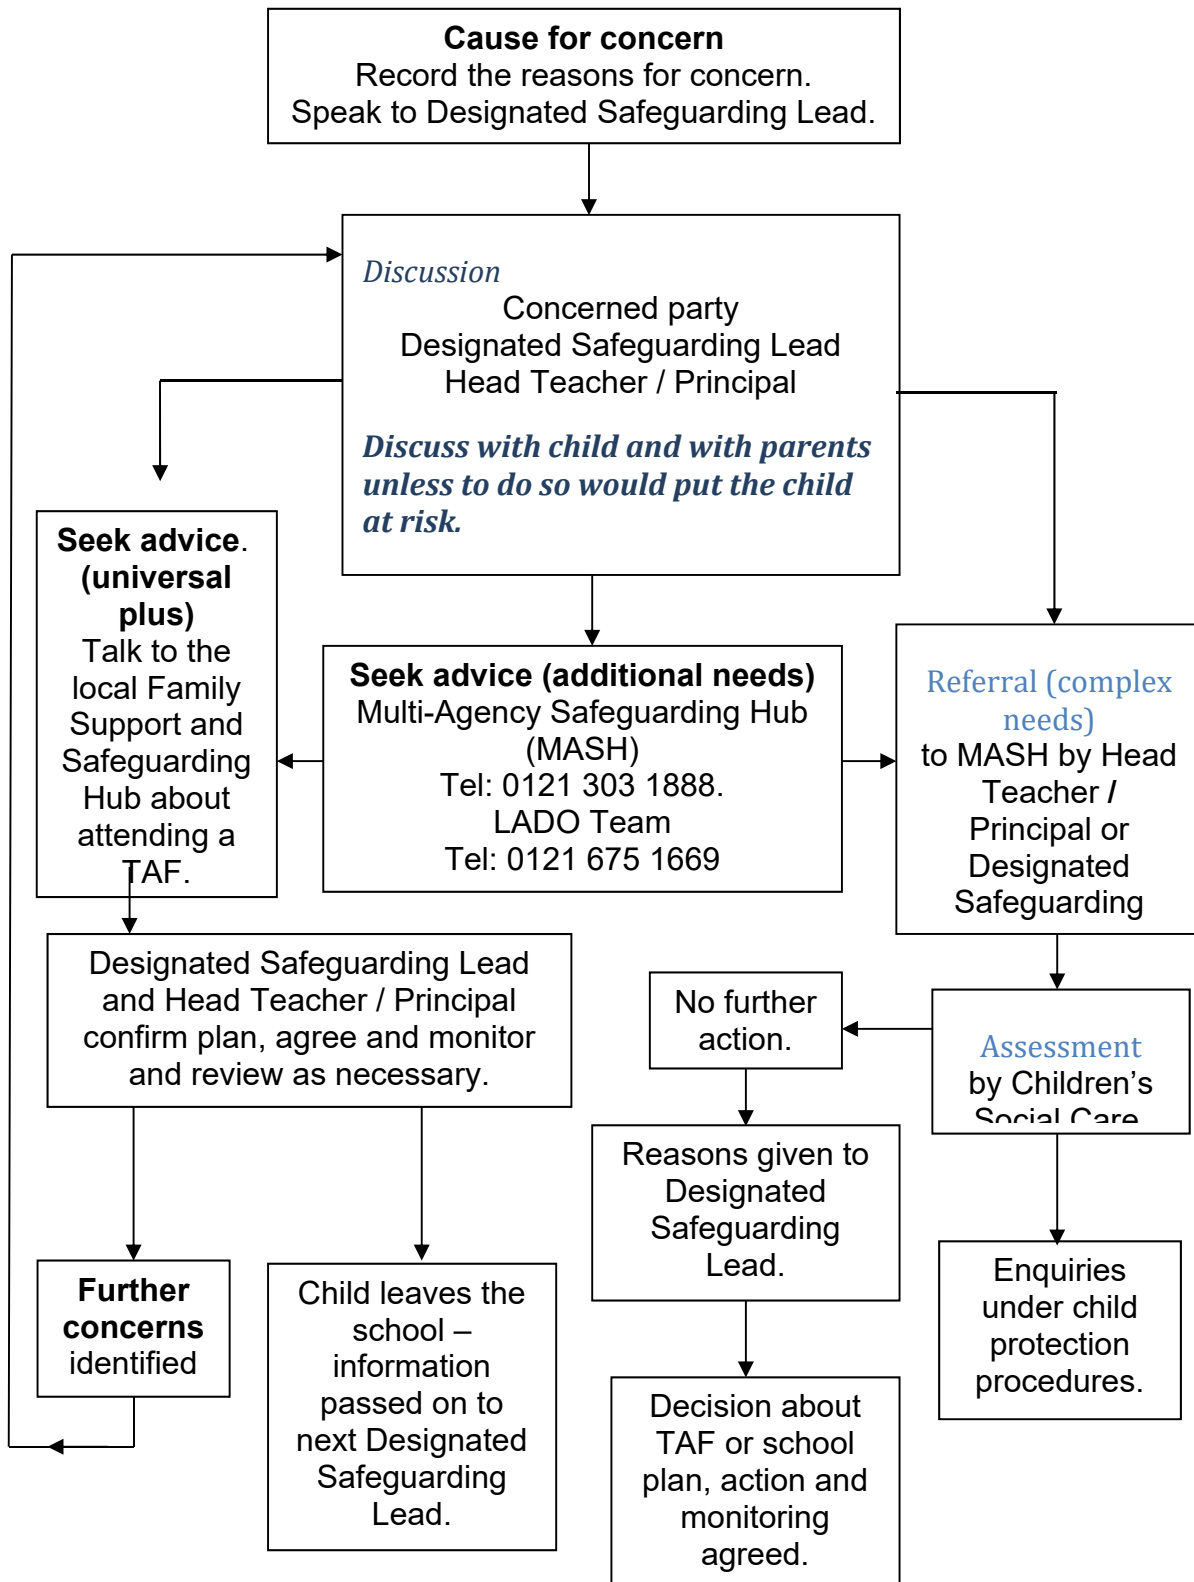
**Cause for concern**
Record the reasons for concern.
Speak to Designated Safeguarding Lead.

*Discussion*
Concerned party
Designated Safeguarding Lead
Head Teacher / Principal

***Discuss with child and with parents unless to do so would put the child at risk.***

**Seek advice. (universal plus)**
Talk to the local Family Support and Safeguarding Hub about attending a TAF.

**Seek advice (additional needs)**
Multi-Agency Safeguarding Hub (MASH)
Tel: 0121 303 1888.
LADO Team
Tel: 0121 675 1669

Referral (complex needs)
to MASH by Head Teacher **/** Principal or Designated Safeguarding

Designated Safeguarding Lead and Head Teacher / Principal confirm plan, agree and monitor and review as necessary.

No further action.

Assessment
by Children's Social Care

Reasons given to Designated Safeguarding Lead.

Enquiries under child protection procedures.

**Further concerns** identified

Child leaves the school – information passed on to next Designated Safeguarding Lead.

Decision about TAF or school plan, action and monitoring agreed.